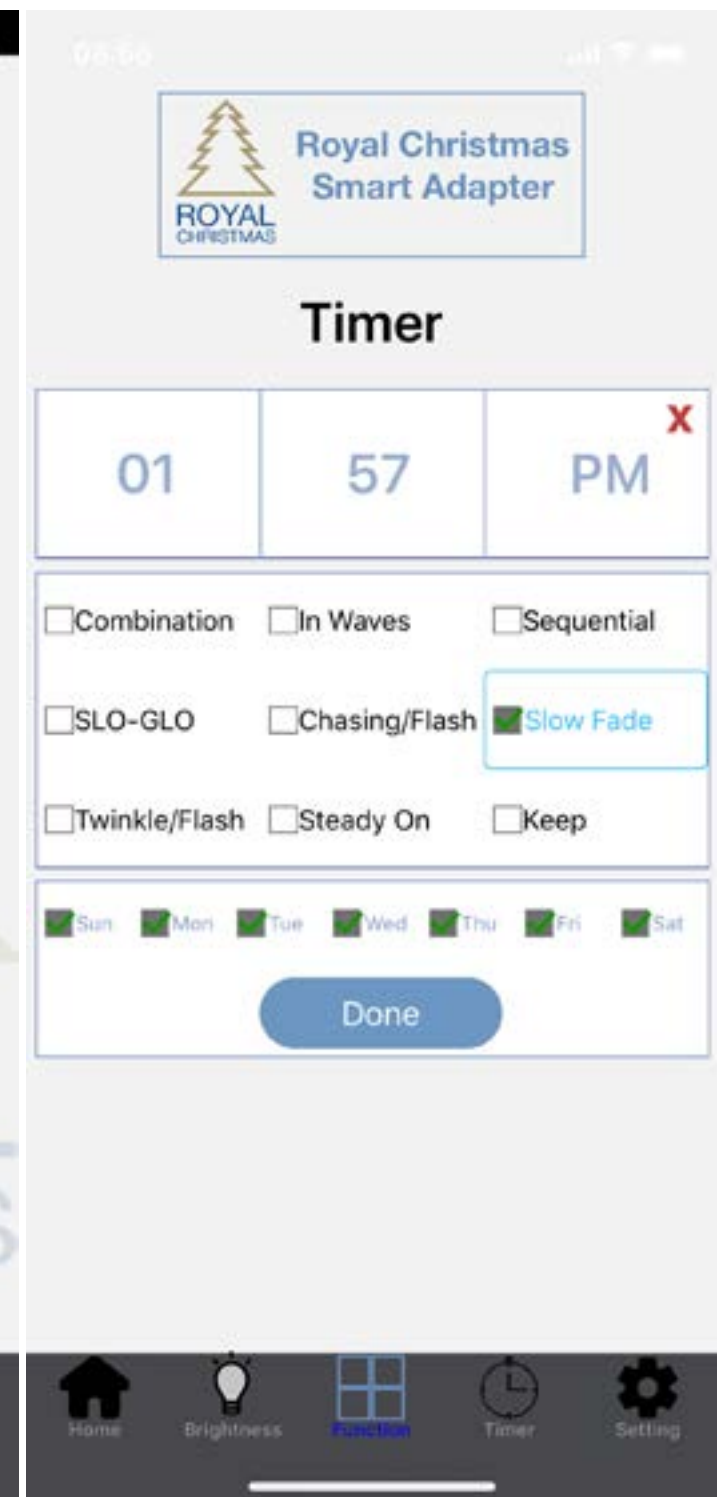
ROYAL CHRISTMAS

Royal Christmas Smart Adapter

Timer

| 01 | 57 | PM |
|---|---|---|

X

Combination
In Waves
Sequential
SLO-GLO
Chasing/Flash
Slow Fade
Twinkle/Flash
Steady On
Keep

Sun Mon Tue Wed Thu Fri Sat

Done

Home
Brightness
Function
Timer
Setting